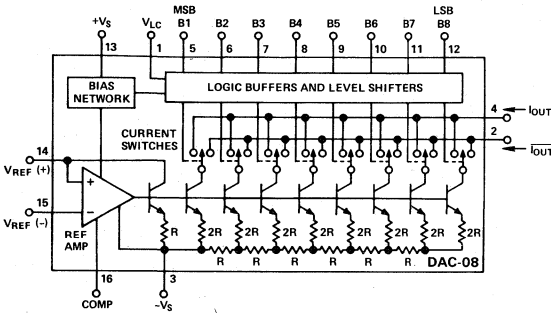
+V$_S$
13
V$_{LC}$
1
MSB
B1
5
B2
6
B3
7
B4
8
B5
9
B6
10
B7
11
LSB
B8
12

BIAS NETWORK

LOGIC BUFFERS AND LEVEL SHIFTERS

4
I$_{OUT}$
2
$\overline{I_{OUT}}$

CURRENT SWITCHES

14
V$_{REF}$ (+)
15
V$_{REF}$ (−)
+
−
REF AMP

R
2R
2R
2R
2R
2R
2R
2R
2R
R
R
R
R
R
R

DAC-08

16
COMP
3
-V$_S$